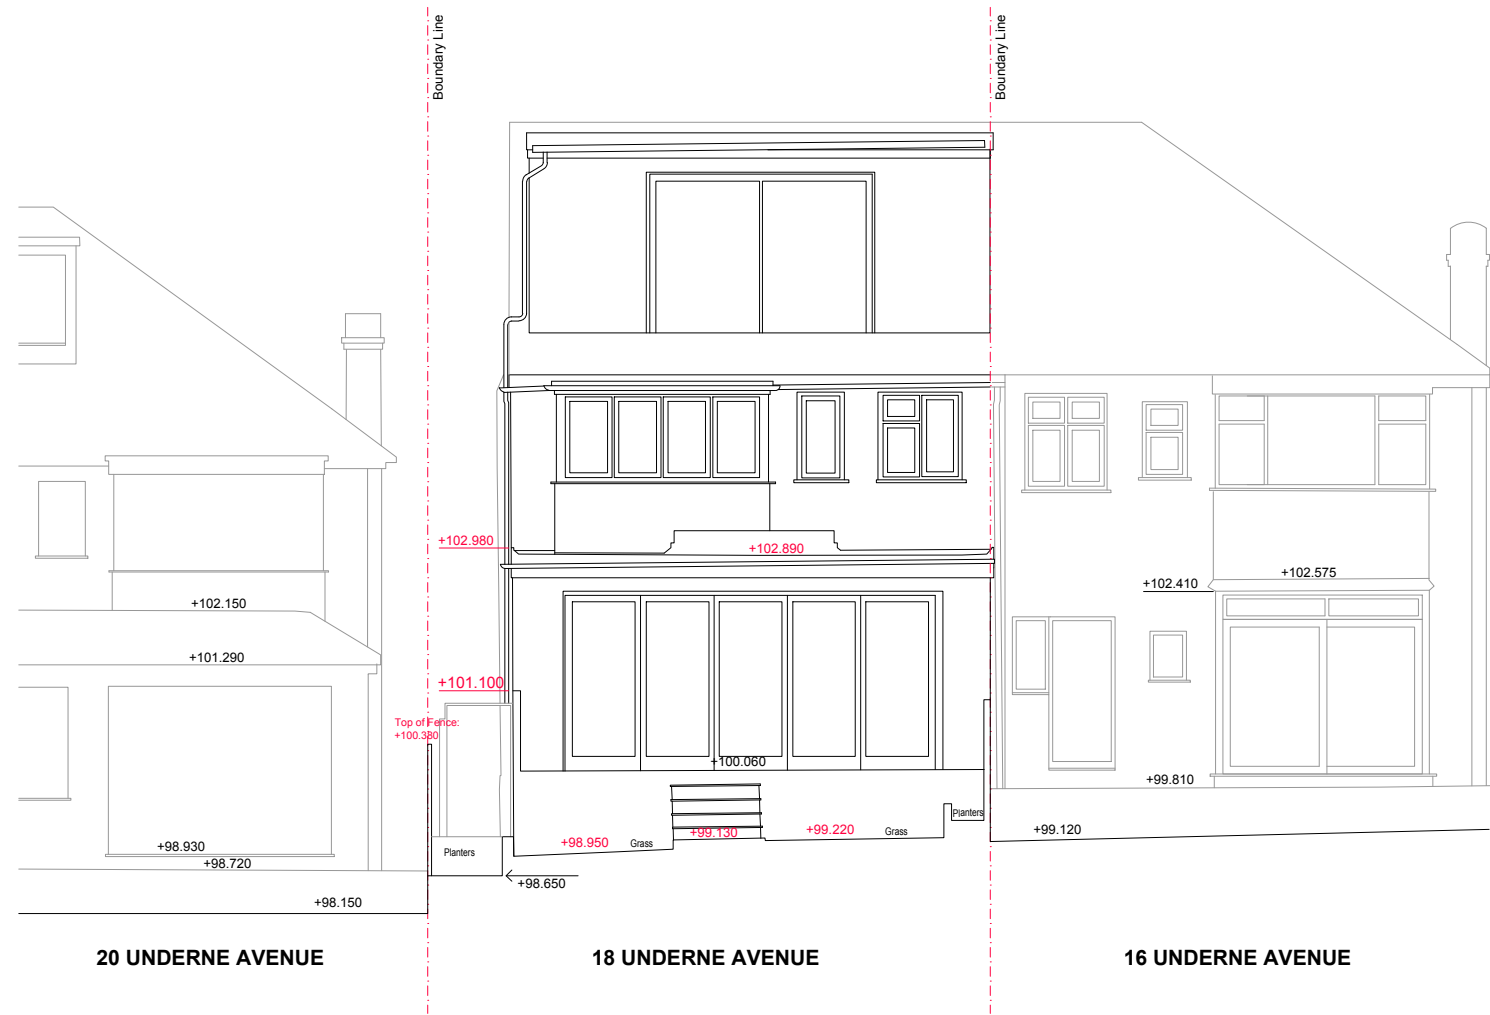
Boundary Line

Boundary Line

+102.980

+102.890

+102.150

+101.290

+102.410

+102.575

+101.100

Top of Fence: +100.380

+100.060

+99.810

Planters

+99.120

+98.930

+98.720

+98.950

Grass

+99.130

+99.220

Grass

Planters

+98.650

+98.150

20 UNDERNE AVENUE

18 UNDERNE AVENUE

16 UNDERNE AVENUE